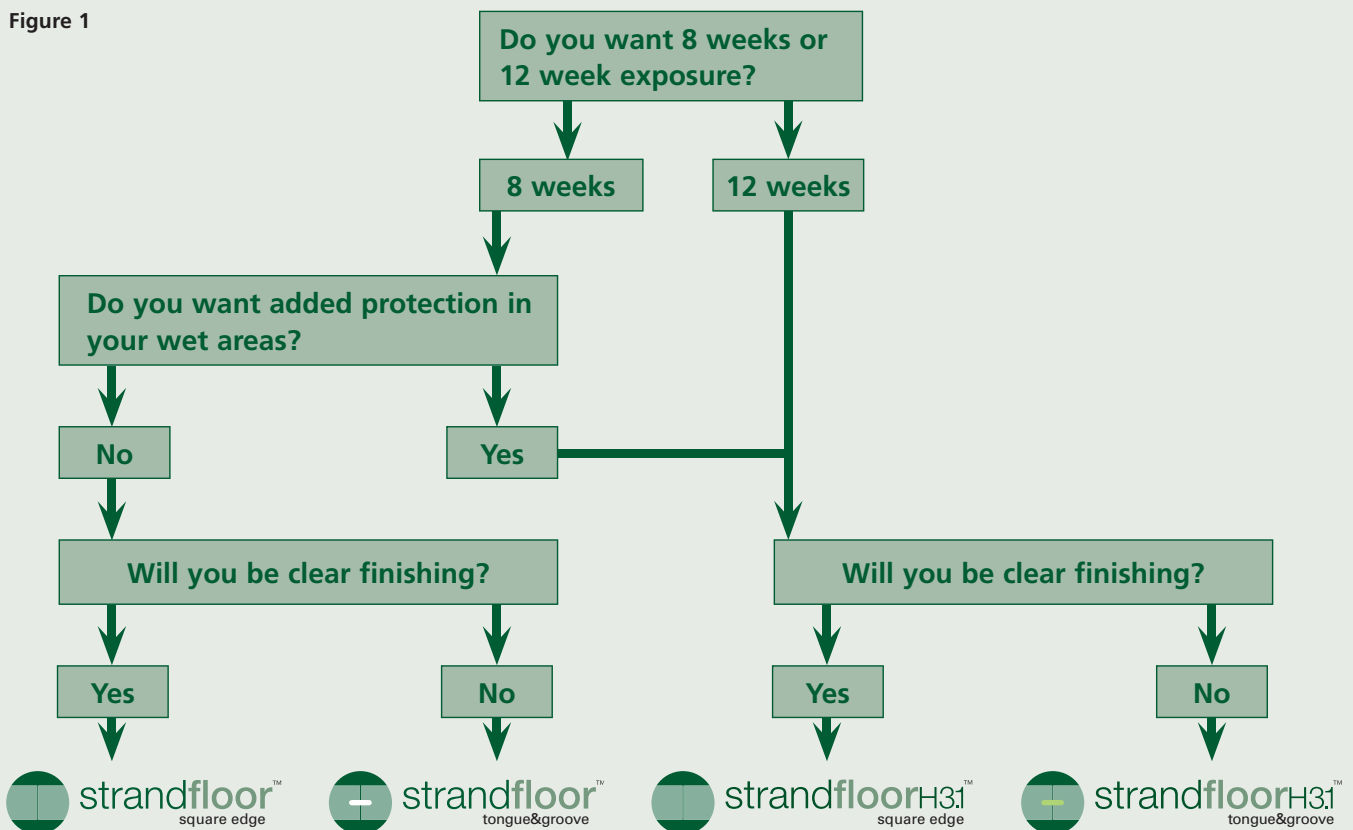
Figure 1

Do you want 8 weeks or 12 week exposure?

8 weeks

12 weeks

Do you want added protection in your wet areas?

No

Yes

Will you be clear finishing?

Will you be clear finishing?

Yes

No

Yes

No

strandfloor™ square edge

strandfloor™ tongue&groove

strandfloorH3.1™ square edge

strandfloorH3.1™ tongue&groove